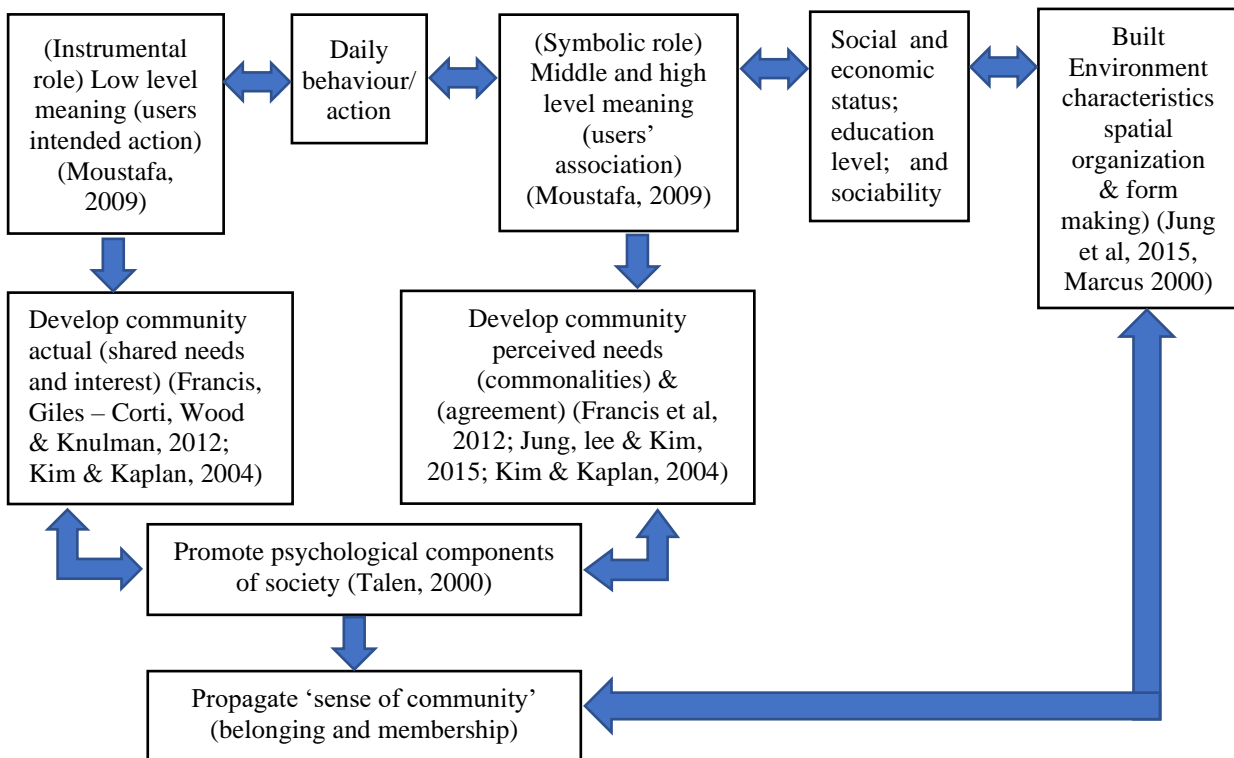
(Instrumental role) Low level meaning (users intended action) (Moustafa, 2009)

Daily behaviour/ action

(Symbolic role) Middle and high level meaning (users' association) (Moustafa, 2009)

Social and economic status; education level; and sociability

Built Environment characteristics spatial organization & form making) (Jung et al, 2015, Marcus 2000)

Develop community actual (shared needs and interest) (Francis, Giles – Corti, Wood & Knulman, 2012; Kim & Kaplan, 2004)

Develop community perceived needs (commonalities) & (agreement) (Francis et al, 2012; Jung, lee & Kim, 2015; Kim & Kaplan, 2004)

Promote psychological components of society (Talen, 2000)

Propagate 'sense of community' (belonging and membership)